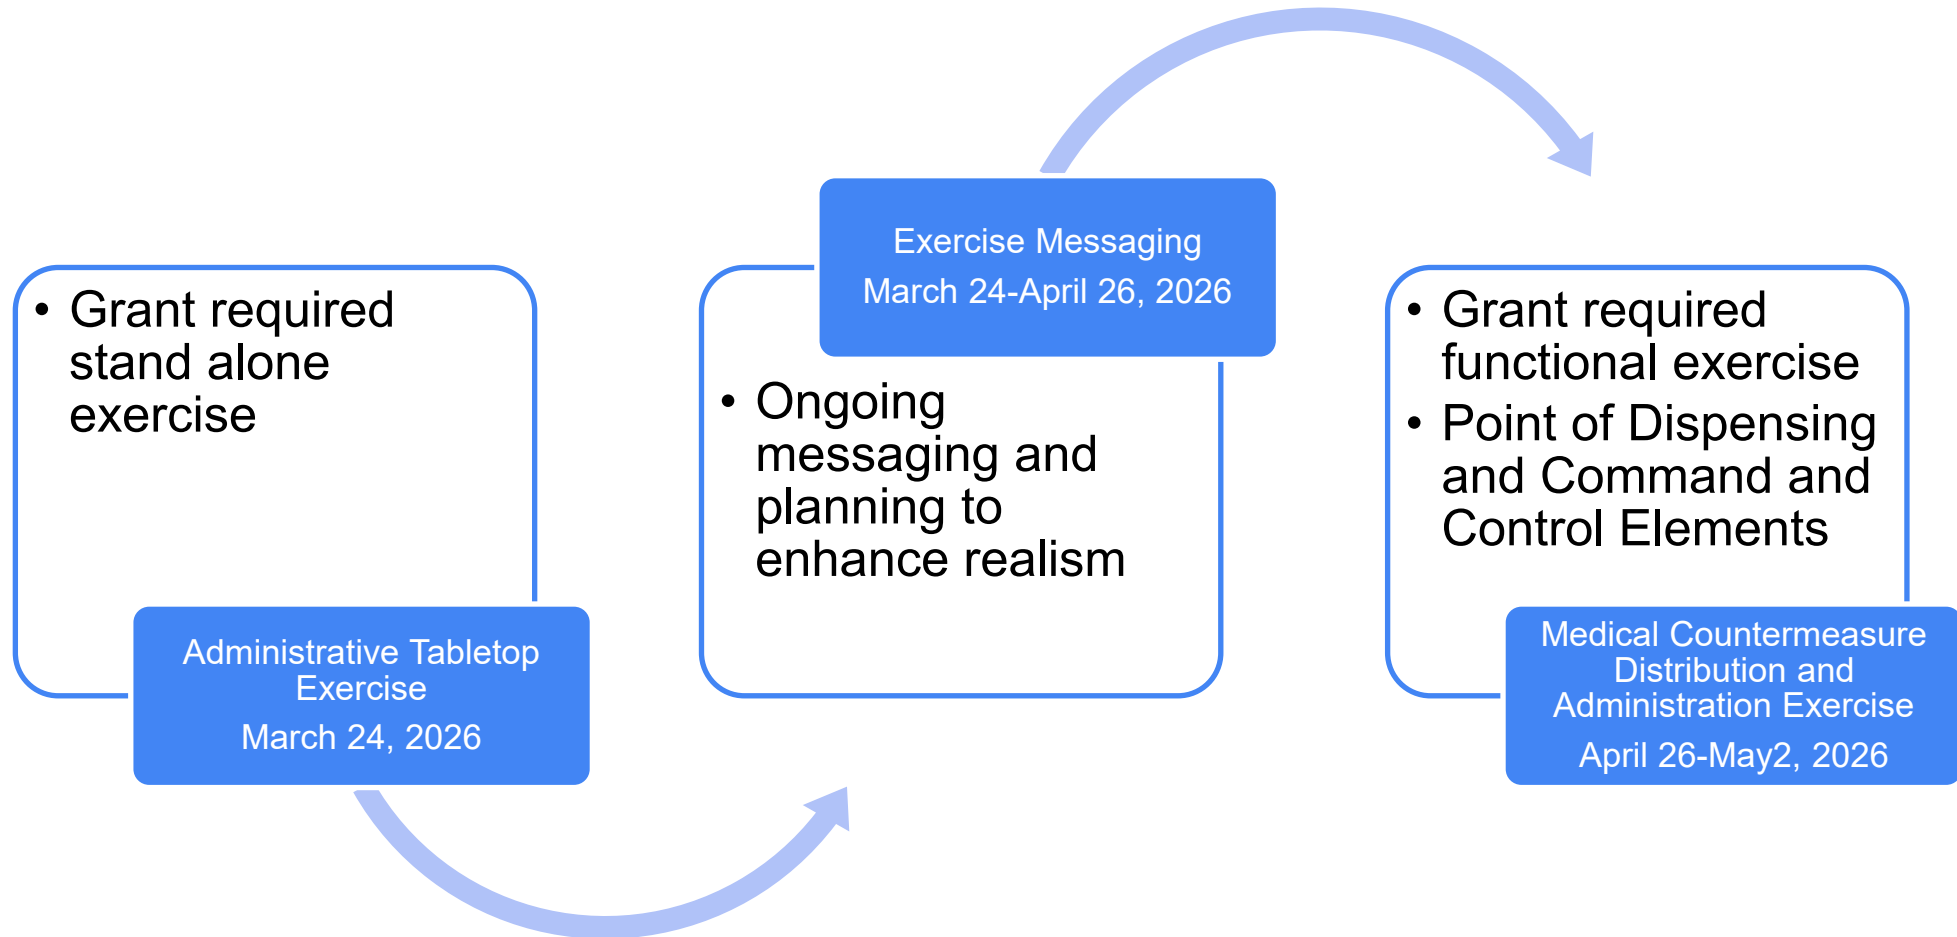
• Grant required stand alone exercise

Administrative Tabletop Exercise
March 24, 2026

Exercise Messaging
March 24-April 26, 2026

• Ongoing messaging and planning to enhance realism

• Grant required functional exercise
• Point of Dispensing and Command and Control Elements

Medical Countermeasure Distribution and Administration Exercise
April 26-May2, 2026